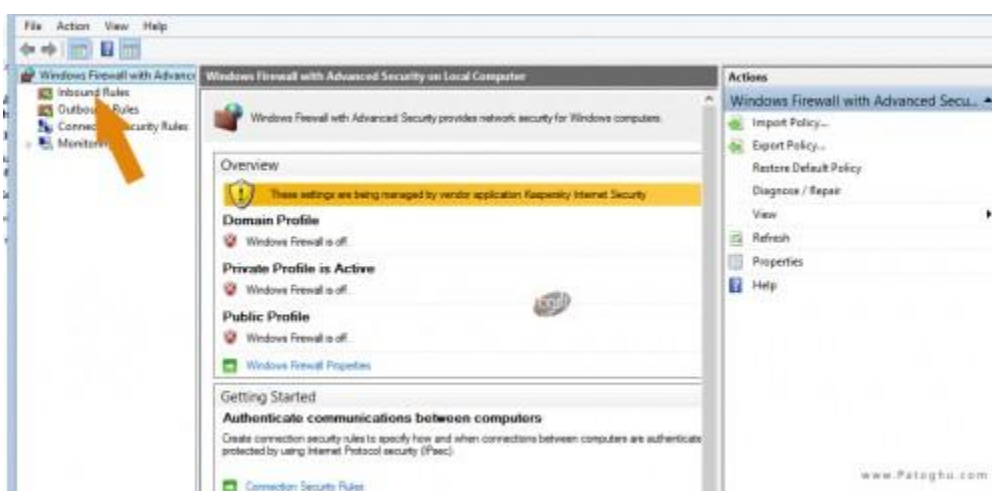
File Action View Help

Windows Firewall with Advance
Inbound Rules
Outbou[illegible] Rules
Connec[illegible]curity Rules
Monitor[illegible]

Windows Firewall with Advanced Security on Local Computer

Windows Firewall with Advanced Security provides network security for Windows computers.

Overview

These settings are being managed by vendor application Kaspersky Internet Security

Domain Profile
Windows Firewall is off.

Private Profile is Active
Windows Firewall is off.

Public Profile
Windows Firewall is off.

Windows Firewall Properties

Getting Started

Authenticate communications between computers

Create connection security rules to specify how and when connections between computers are authenticate protected by using Internet Protocol security (IPsec).

Connection Security Rules

Actions
Windows Firewall with Advanced Secu...
Import Policy...
Export Policy...
Restore Default Policy
Diagnose / Repair
View
Refresh
Properties
Help

www.Patoghu.com